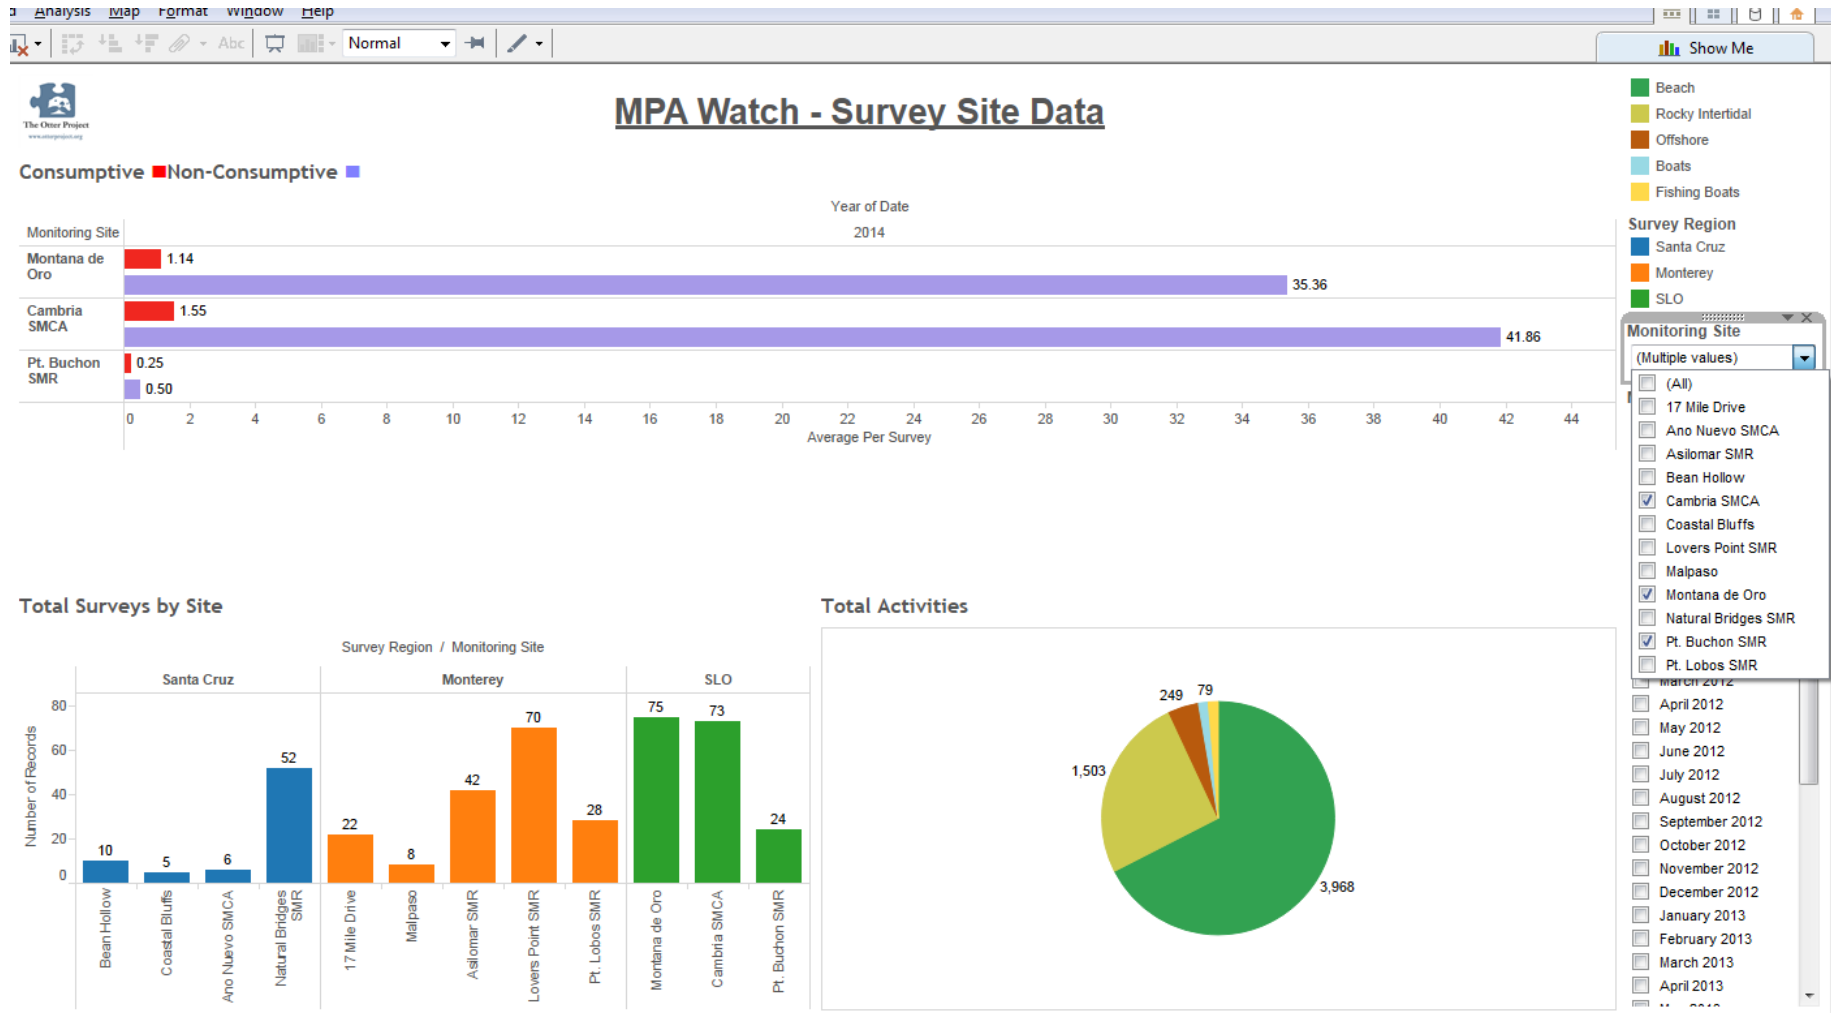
Analysis Map Format Window Help

Normal

Show Me

The Otter Project

MPA Watch - Survey Site Data

Consumptive Non-Consumptive

Year of Date
2014

| Monitoring Site | |
|---|---|
| Montana de Oro | 1.14 |
| | 35.36 |
| Cambria SMCA | 1.55 |
| | 41.86 |
| Pt. Buchon SMR | 0.25 |
| | 0.50 |

0 2 4 6 8 10 12 14 16 18 20 22 24 26 28 30 32 34 36 38 40 42 44
Average Per Survey

Beach
Rocky Intertidal
Offshore
Boats
Fishing Boats

Survey Region
Santa Cruz
Monterey
SLO

Monitoring Site
(Multiple values)
(All)
17 Mile Drive
Ano Nuevo SMCA
Asilomar SMR
Bean Hollow
Cambria SMCA
Coastal Bluffs
Lovers Point SMR
Malpaso
Montana de Oro
Natural Bridges SMR
Pt. Buchon SMR
Pt. Lobos SMR

March 2012
April 2012
May 2012
June 2012
July 2012
August 2012
September 2012
October 2012
November 2012
December 2012
January 2013
February 2013
March 2013
April 2013

Total Surveys by Site

Survey Region / Monitoring Site

Santa Cruz Monterey SLO

Number of Records
80 60 40 20 0

10 5 6 52 22 8 42 70 28 75 73 24

Bean Hollow
Coastal Bluffs
Ano Nuevo SMCA
Natural Bridges SMR
17 Mile Drive
Malpaso
Asilomar SMR
Lovers Point SMR
Pt. Lobos SMR
Montana de Oro
Cambria SMCA
Pt. Buchon SMR

Total Activities

249 79
1,503
3,968